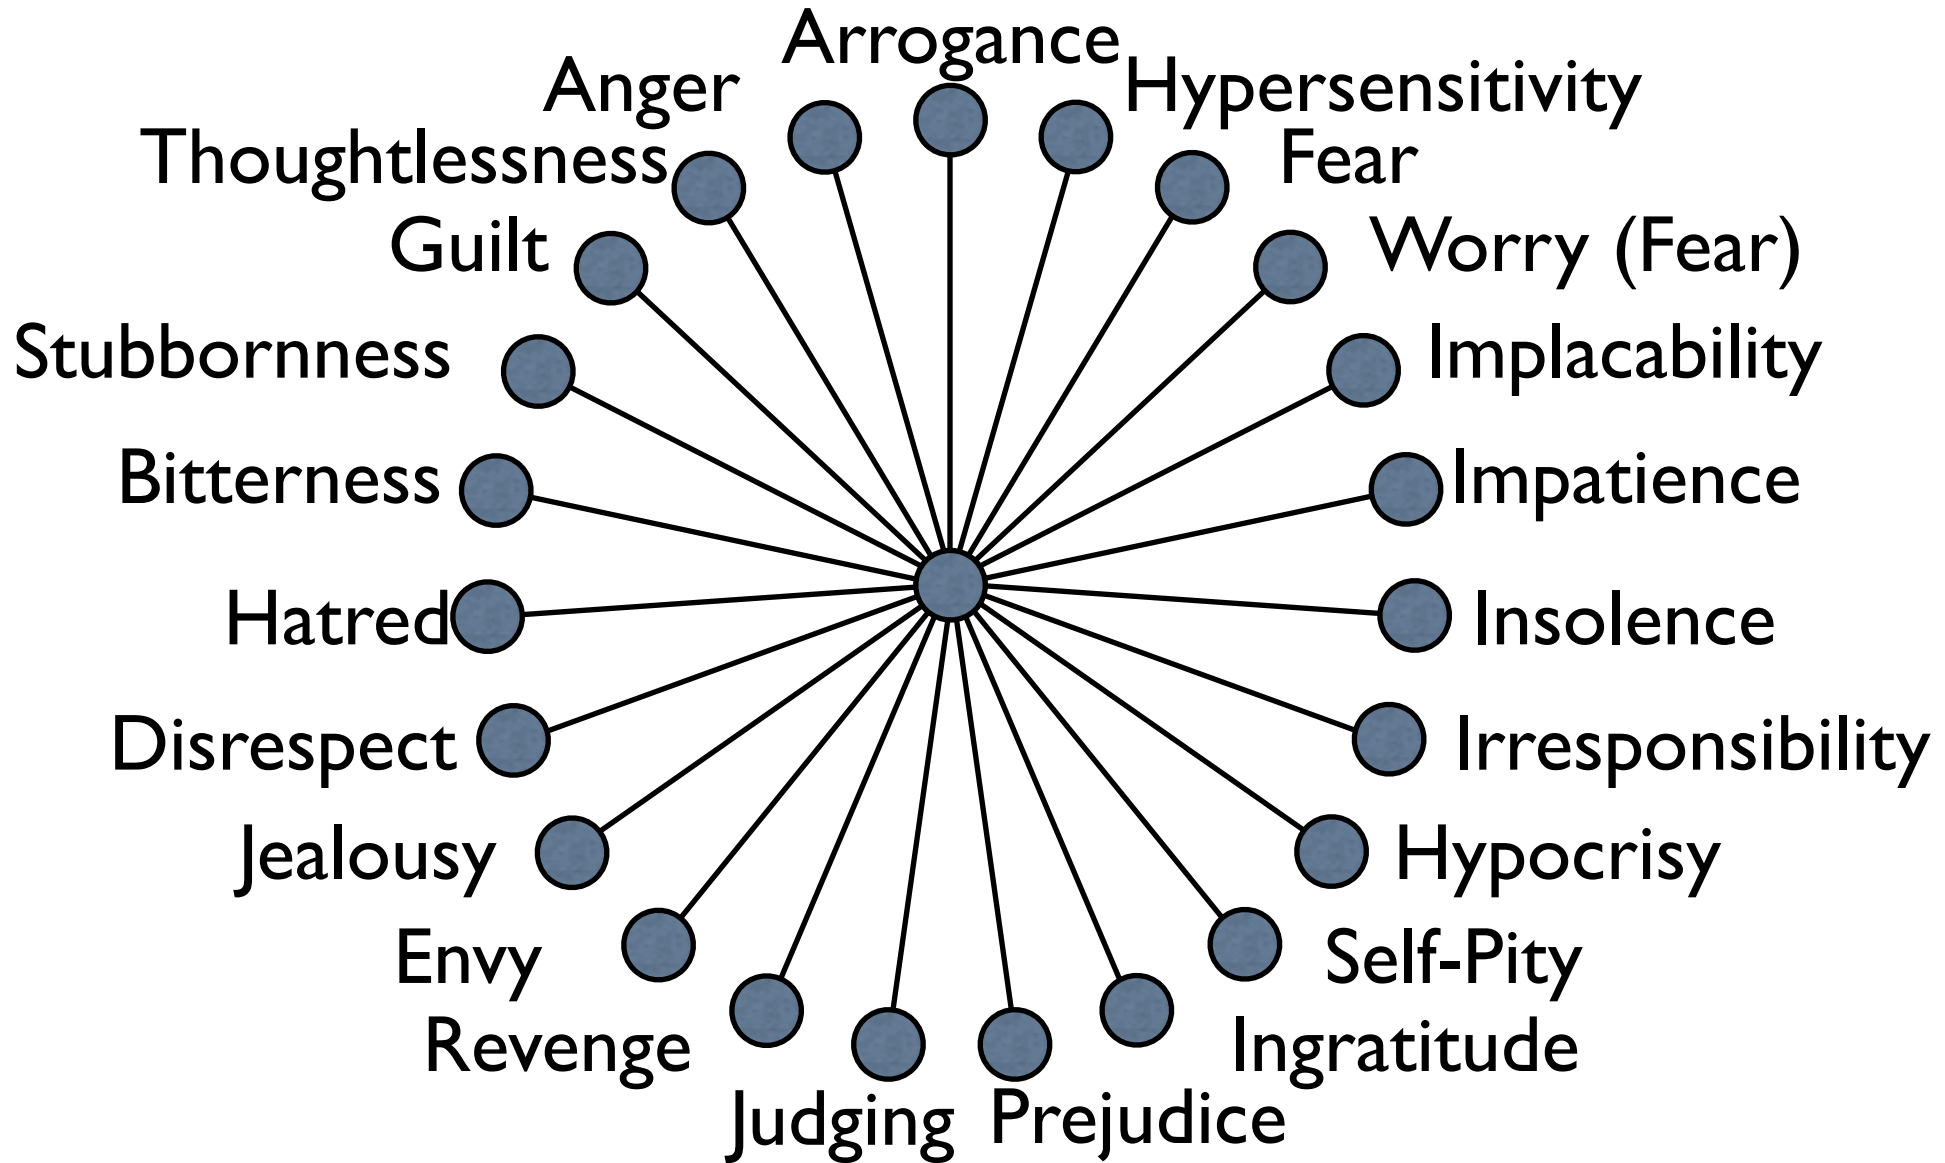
Arrogance
Anger
Hypersensitivity
Thoughtlessness
Fear
Guilt
Worry (Fear)
Stubbornness
Implacability
Bitterness
Impatience
Hatred
Insolence
Disrespect
Irresponsibility
Jealousy
Hypocrisy
Envy
Self-Pity
Revenge
Ingratitude
Judging
Prejudice